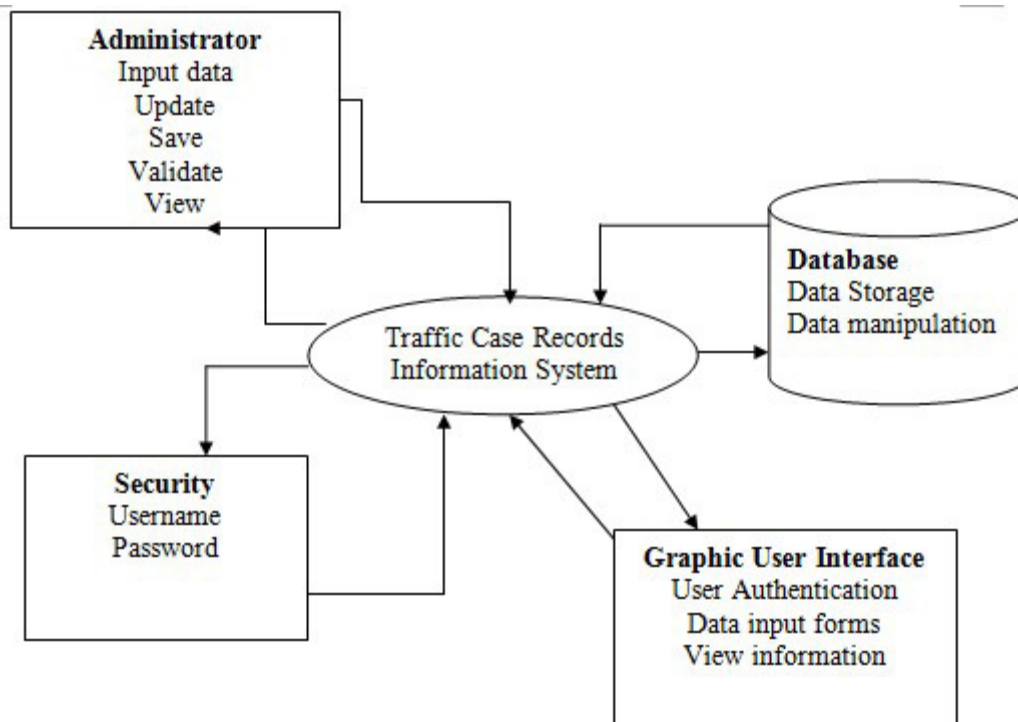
Administrator
Input data
Update
Save
Validate
View

Database
Data Storage
Data manipulation

Traffic Case Records
Information System

Security
Username
Password

Graphic User Interface
User Authentication
Data input forms
View information